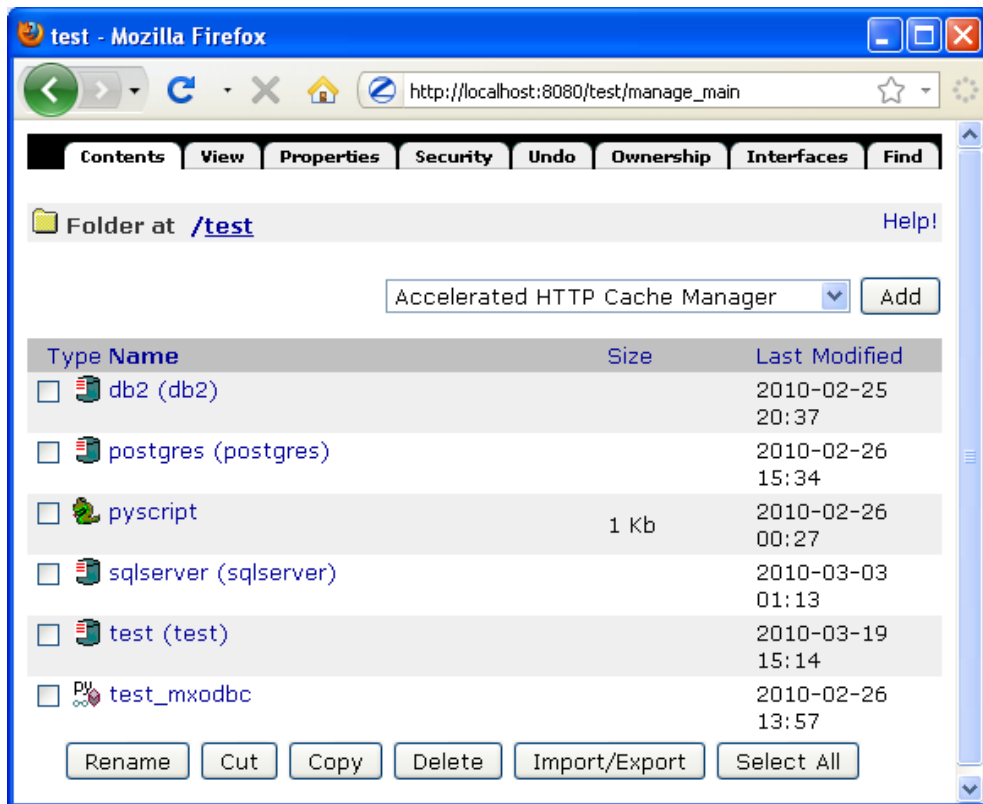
test - Mozilla Firefox

http://localhost:8080/test/manage_main

Contents | View | Properties | Security | Undo | Ownership | Interfaces | Find

Folder at /test

Help!

Accelerated HTTP Cache Manager

Add

| Type Name | Size | Last Modified |
|---|---|---|
| db2 (db2) | | 2010-02-25 20:37 |
| postgres (postgres) | | 2010-02-26 15:34 |
| pyscript | 1 Kb | 2010-02-26 00:27 |
| sqlserver (sqlserver) | | 2010-03-03 01:13 |
| test (test) | | 2010-03-19 15:14 |
| test_mxodbc | | 2010-02-26 13:57 |

Rename | Cut | Copy | Delete | Import/Export | Select All